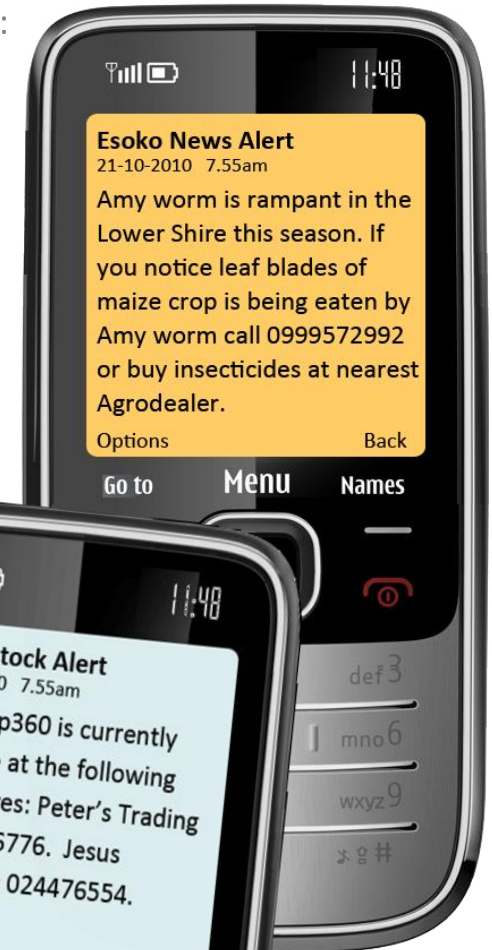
11:48

Esoko News Alert
21-10-2010 7.55am
Amy worm is rampant in the Lower Shire this season. If you notice leaf blades of maize crop is being eaten by Amy worm call 0999572992 or buy insecticides at nearest Agrodealer.
Options Back

Go to Menu Names

def3
mno6
wxyz9
#

11:48

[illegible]tock Alert
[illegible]0 7.55am
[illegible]p360 is currently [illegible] at the following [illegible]es: Peter's Trading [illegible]5776. Jesus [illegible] 024476554.